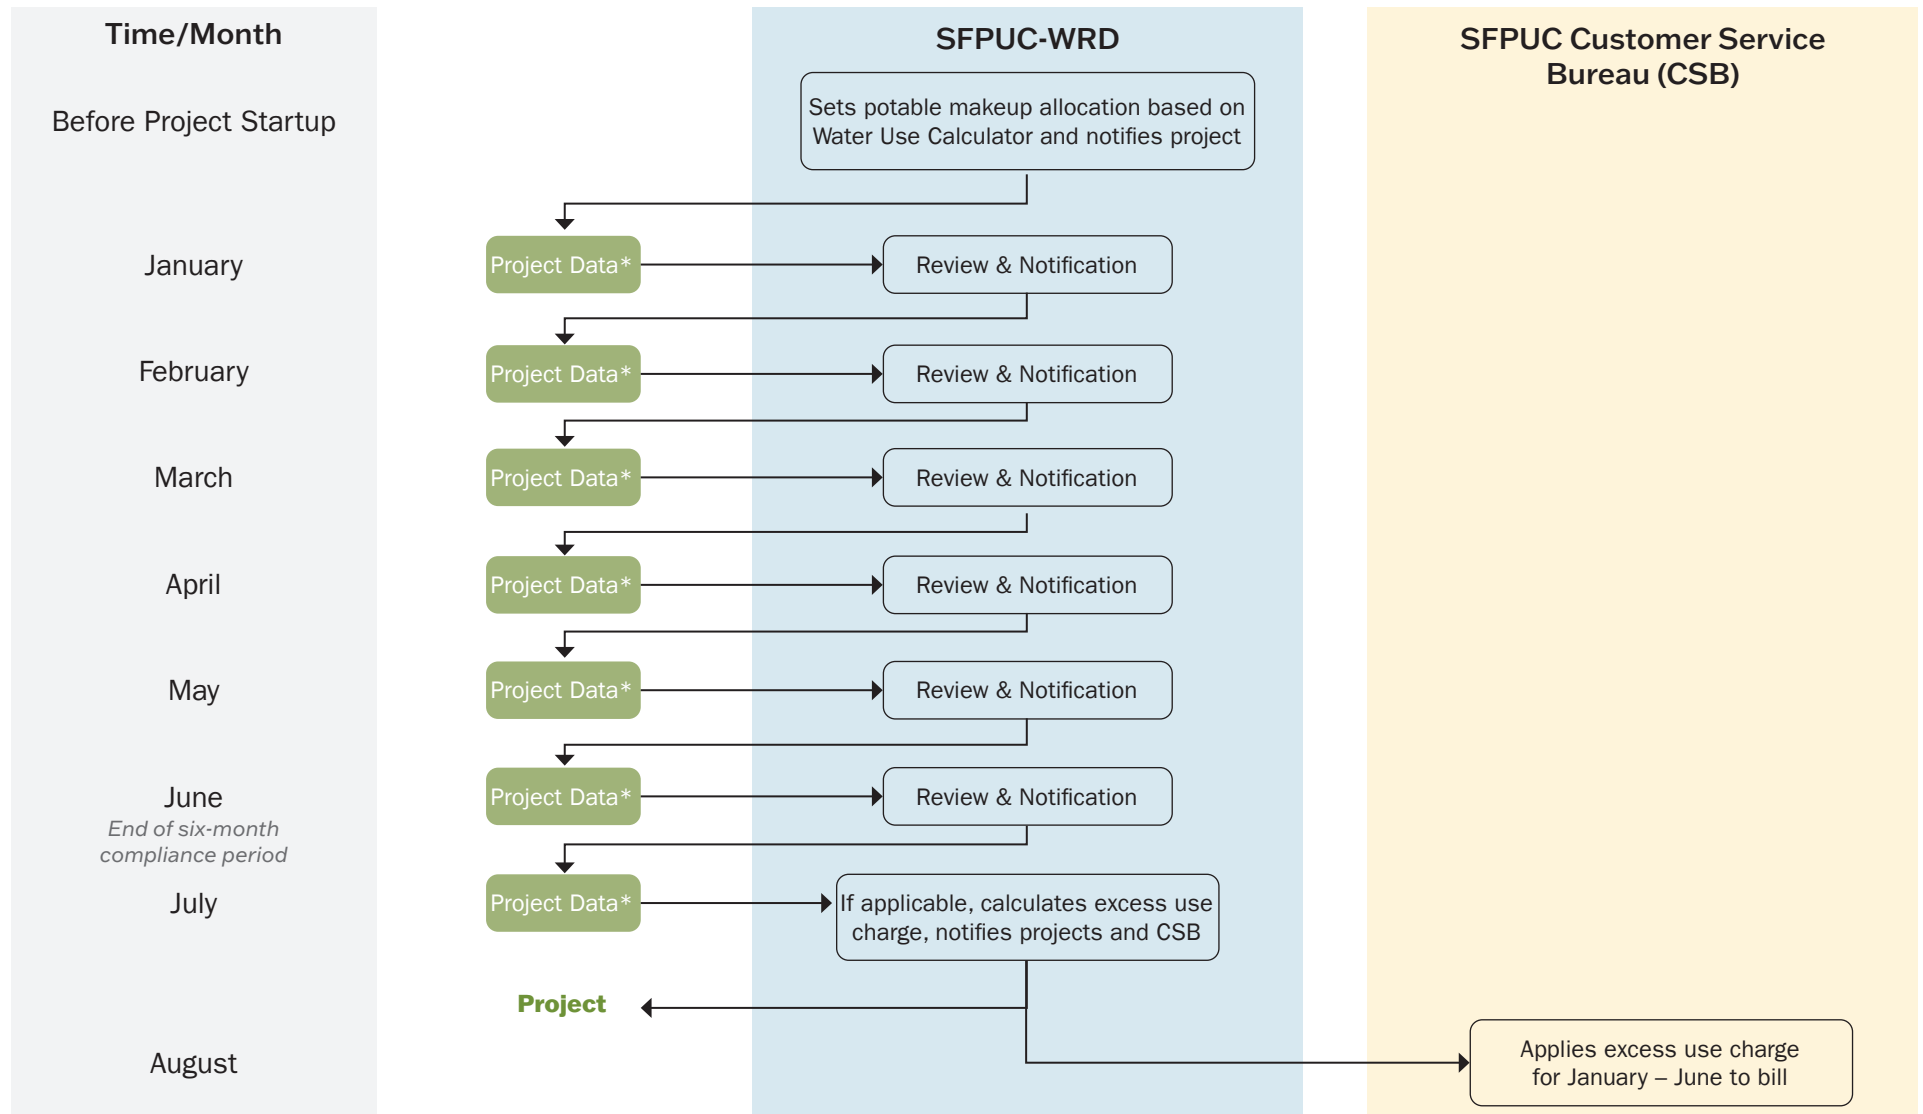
Time/Month

SFPUC-WRD

SFPUC Customer Service Bureau (CSB)

Before Project Startup

Sets potable makeup allocation based on Water Use Calculator and notifies project

January

Project Data*

Review & Notification

February

Project Data*

Review & Notification

March

Project Data*

Review & Notification

April

Project Data*

Review & Notification

May

Project Data*

Review & Notification

June
*End of six-month compliance period*

Project Data*

Review & Notification

July

Project Data*

If applicable, calculates excess use charge, notifies projects and CSB

Project

August

Applies excess use charge for January – June to bill